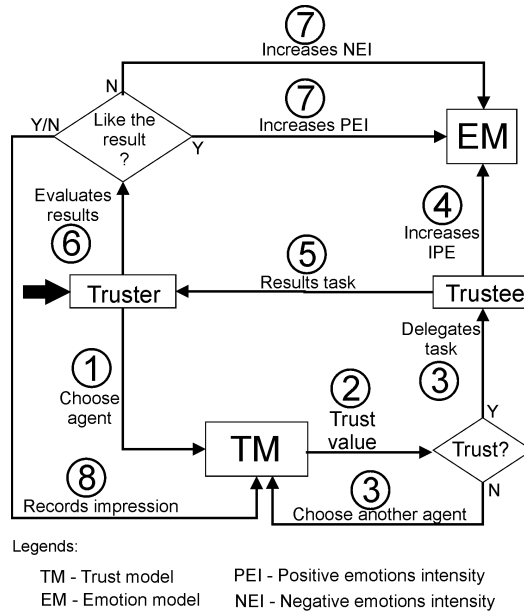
7
Increases NEI
N
Y/N
Like the result ?
7
Increases PEI
Y
EM
Evaluates results
6
4
Increases IPE
5
Results task
Truster
Trustee
Delegates task
3
1
Choose agent
2
Trust value
TM
Y
Trust?
N
8
Records impression
3
Choose another agent

Legends:

TM - Trust model
EM - Emotion model
PEI - Positive emotions intensity
NEI - Negative emotions intensity